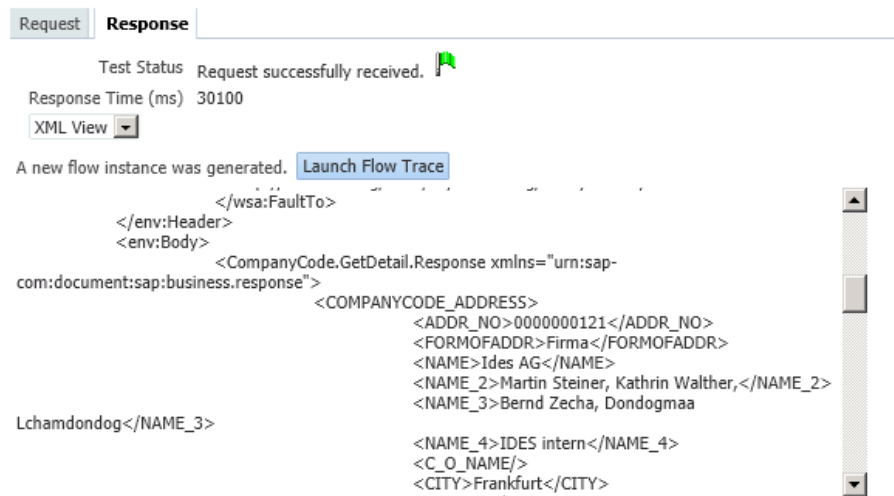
Request | Response

Test Status Request successfully received.
Response Time (ms) 30100
XML View

A new flow instance was generated. Launch Flow Trace

</wsa:FaultTo>
</env:Header>
<env:Body>
<CompanyCode.GetDetail.Response xmlns="urn:sap-com:document:sap:business.response">
<COMPANYCODE_ADDRESS>
<ADDR_NO>0000000121</ADDR_NO>
<FORMOFADDR>Firma</FORMOFADDR>
<NAME>Ides AG</NAME>
<NAME_2>Martin Steiner, Kathrin Walther,</NAME_2>
<NAME_3>Bernd Zecha, Dondogmaa Lchamdondog</NAME_3>
<NAME_4>IDES intern</NAME_4>
<C_O_NAME/>
<CITY>Frankfurt</CITY>